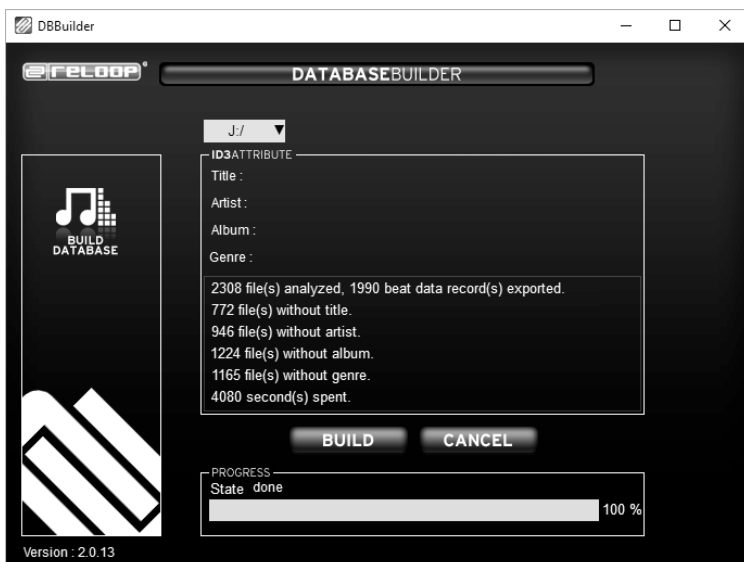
DBBuilder

reloop

DATABASEBUILDER

J:/

BUILD DATABASE

ID3ATTRIBUTE
Title :
Artist :
Album :
Genre :

2308 file(s) analyzed, 1990 beat data record(s) exported.
772 file(s) without title.
946 file(s) without artist.
1224 file(s) without album.
1165 file(s) without genre.
4080 second(s) spent.

BUILD
CANCEL

PROGRESS
State done
100 %

Version : 2.0.13